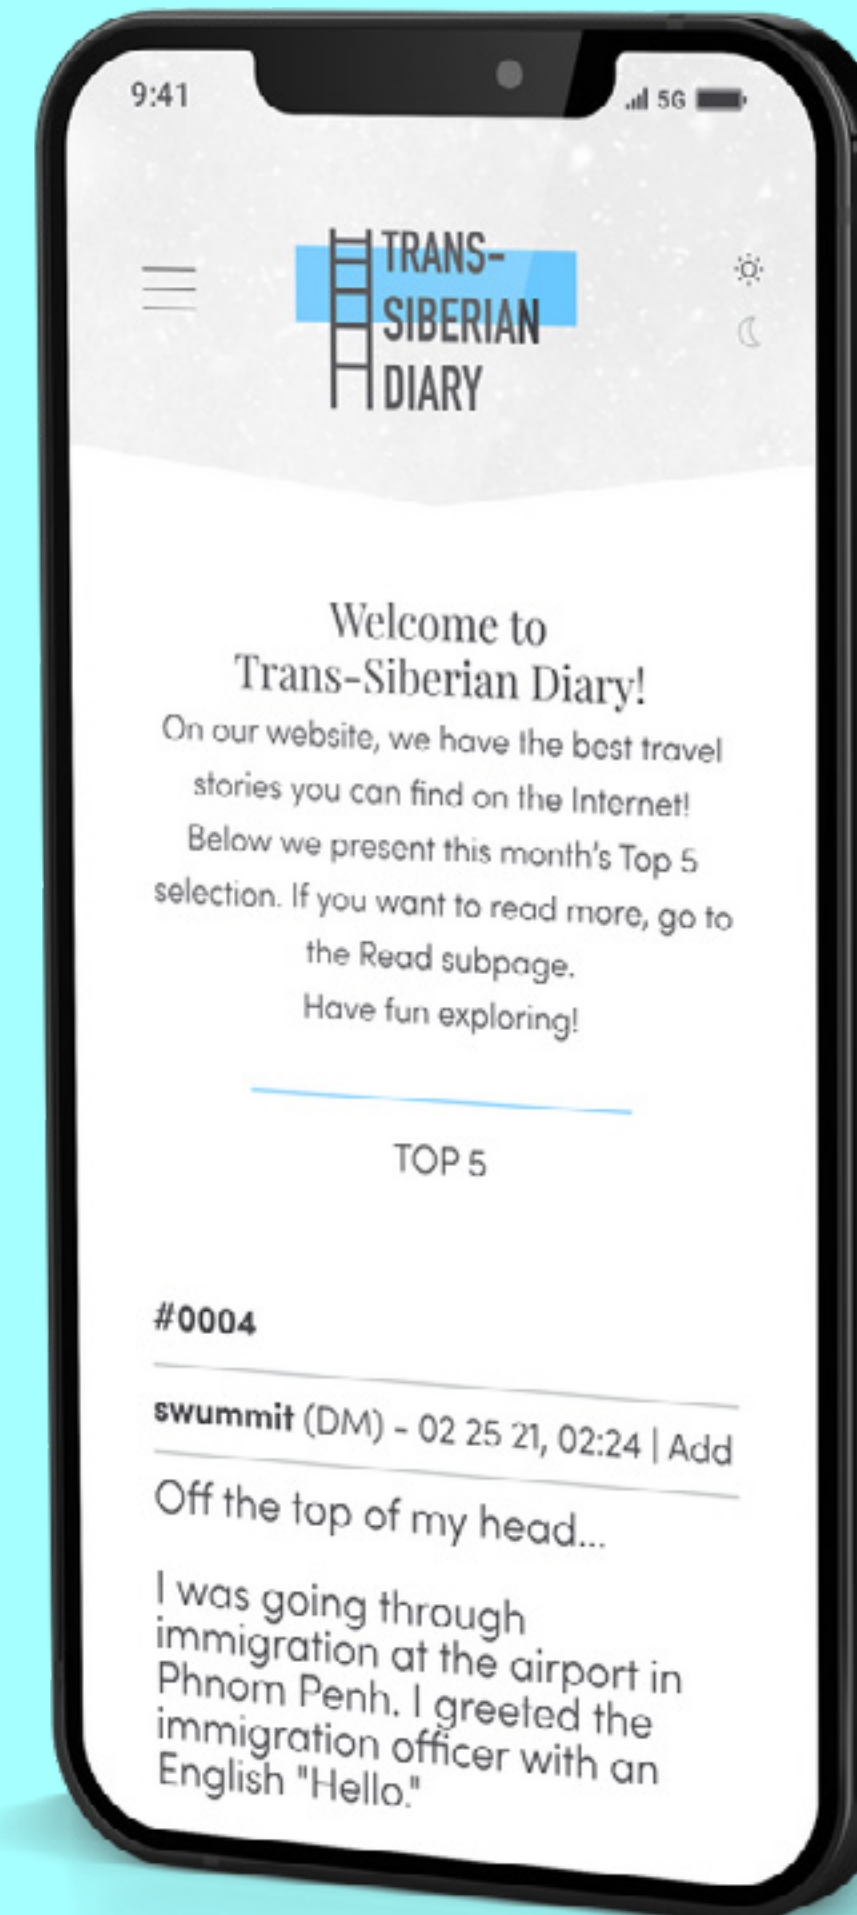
9:41

5G

TRANS-SIBERIAN DIARY

Welcome to Trans-Siberian Diary!

On our website, we have the best travel stories you can find on the Internet! Below we present this month's Top 5 selection. If you want to read more, go to the Read subpage.
Have fun exploring!

TOP 5

#0004

swummit (DM) - 02 25 21, 02:24 | Add

Off the top of my head...

I was going through immigration at the airport in Phnom Penh. I greeted the immigration officer with an English "Hello."